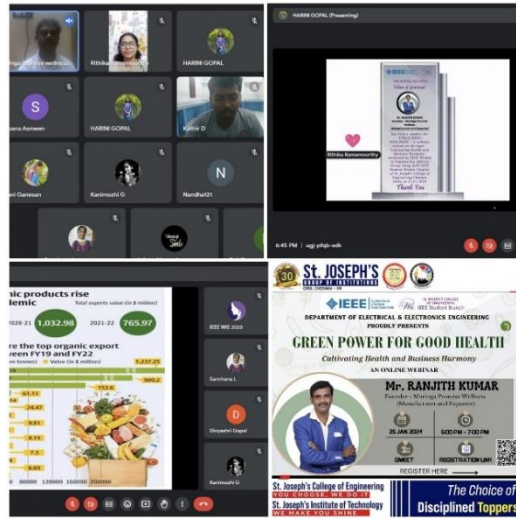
Rithika Ramamoorthy

HARINI GOPAL

S

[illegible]ana Ameeen

HARINI GOPAL

Kumar D

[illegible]ni Ganesan

Kanimozhi G

Nandhai21

N

HARINI GOPAL (Presenting)

Thank You

Rithika Ramamoorthy

6:45 PM | ugj-phjb-adk

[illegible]nic products rise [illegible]demic

Total exports value (in $ million)

2020-21 1,032.98 2021-22 765.97

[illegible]re the top organic export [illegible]een FY19 and FY22

IEEE WIE 2023

Sarchana L

D

Divyashri Gopal

Kanimozhi G

30 St. JOSEPH'S GROUP OF INSTITUTIONS

IEEE

DEPARTMENT OF ELECTRICAL & ELECTRONICS ENGINEERING PROUDLY PRESENTS

GREEN POWER FOR GOOD HEALTH

Cultivating Health and Business Harmony

AN ONLINE WEBINAR

Mr. RANJITH KUMAR

Founder - Moringa Promise Wellness (Manufacturer and Exporter)

25 JAN 2024

6:00 PM - 7:00 PM

GMEET

REGISTRATION LINK

REGISTER HERE

St. Joseph's College of Engineering
YOU CHOOSE, WE DO IT

St. Joseph's Institute of Technology
WE MAKE YOU SHINE

The Choice of Disciplined Toppers